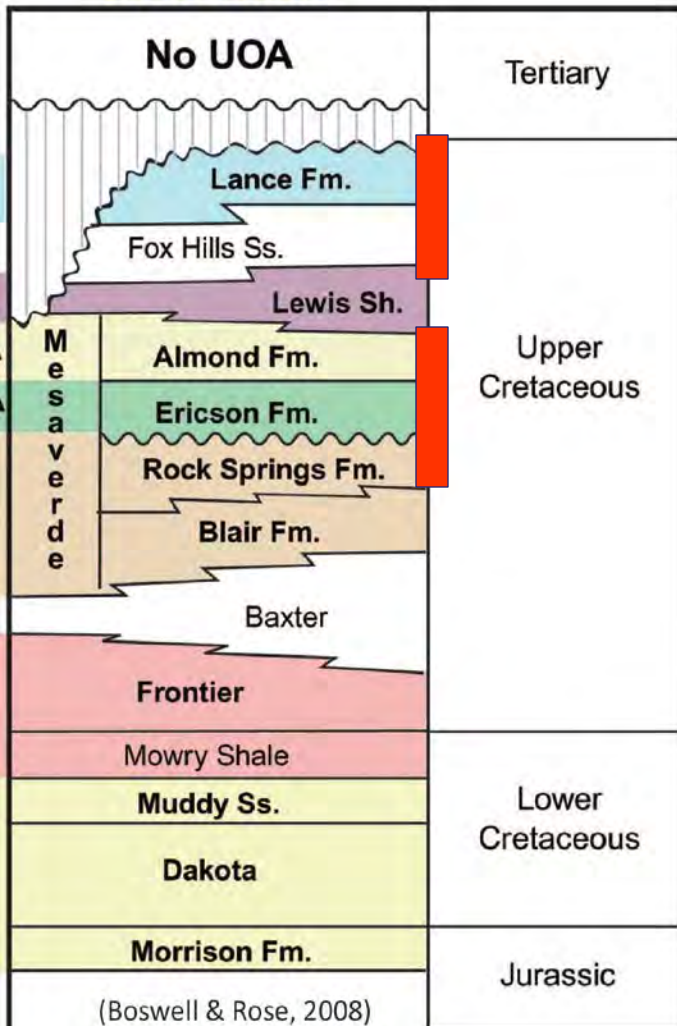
No UOA

Tertiary

Lance Fm.

Fox Hills Ss.

Lewis Sh.

Mesaverde

Almond Fm.

Ericson Fm.

Rock Springs Fm.

Blair Fm.

Baxter

Frontier

Upper Cretaceous

Mowry Shale

Muddy Ss.

Dakota

Lower Cretaceous

Morrison Fm.

Jurassic

(Boswell & Rose, 2008)